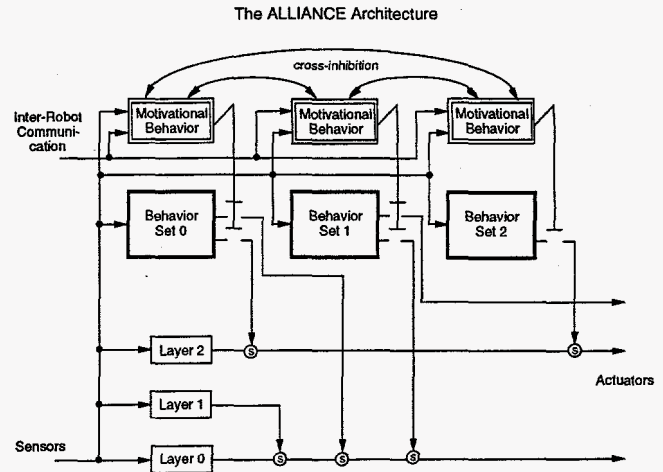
The ALLIANCE Architecture

cross-inhibition

Inter-Robot Communication

Motivational Behavior

Motivational Behavior

Motivational Behavior

Behavior Set 0

Behavior Set 1

Behavior Set 2

Layer 2

S

S

Actuators

Layer 1

Sensors

Layer 0

S

S

S